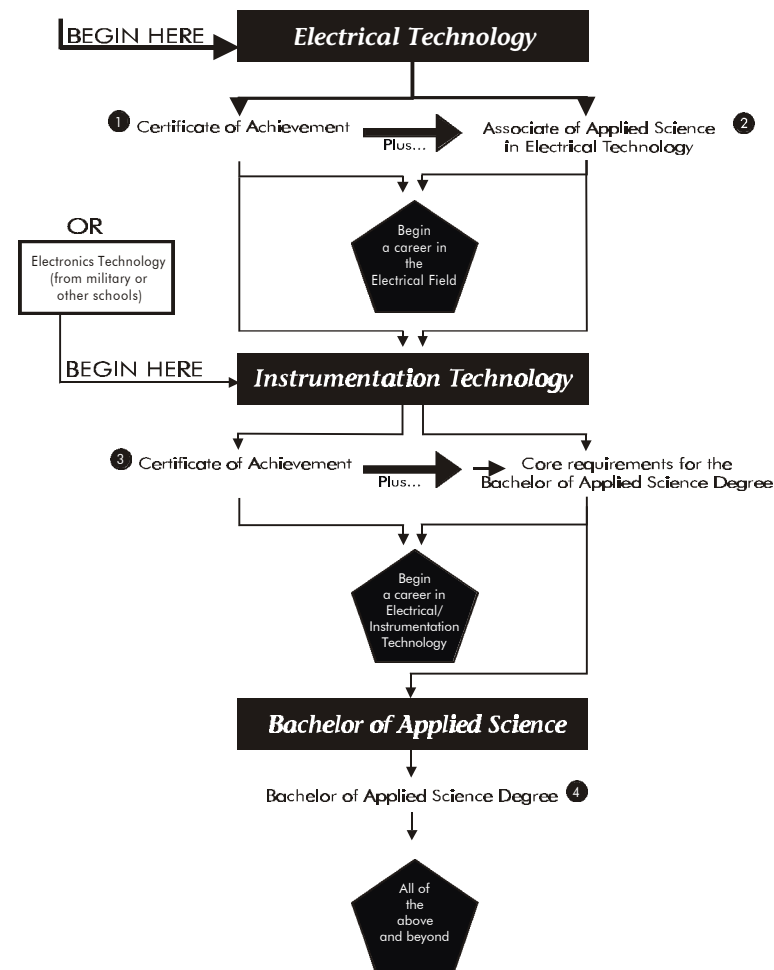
BEGIN HERE

Electrical Technology

1 Certificate of Achievement

Plus...

Associate of Applied Science in Electrical Technology 2

Begin a career in the Electrical Field

OR

Electronics Technology (from military or other schools)

BEGIN HERE

Instrumentation Technology

3 Certificate of Achievement

Plus...

Core requirements for the Bachelor of Applied Science Degree

Begin a career in Electrical/ Instrumentation Technology

Bachelor of Applied Science

Bachelor of Applied Science Degree 4

All of the above and beyond